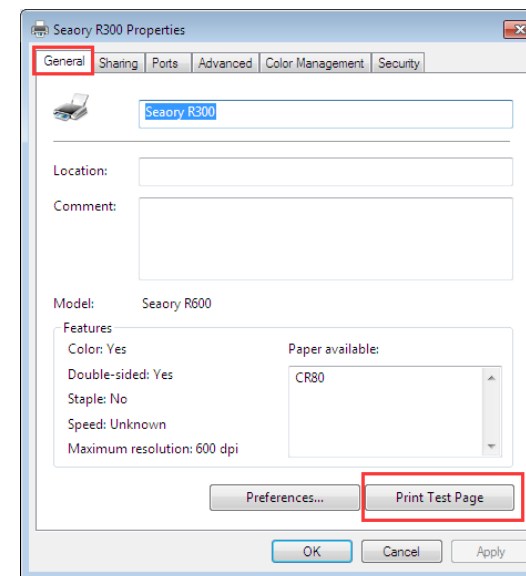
Seaory R300 Properties

General | Sharing | Ports | Advanced | Color Management | Security

Seaory R300

Location:

Comment:

Model: Seaory R600

Features

Color: Yes

Double-sided: Yes

Staple: No

Speed: Unknown

Maximum resolution: 600 dpi

Paper available:

CR80

Preferences...

Print Test Page

OK

Cancel

Apply